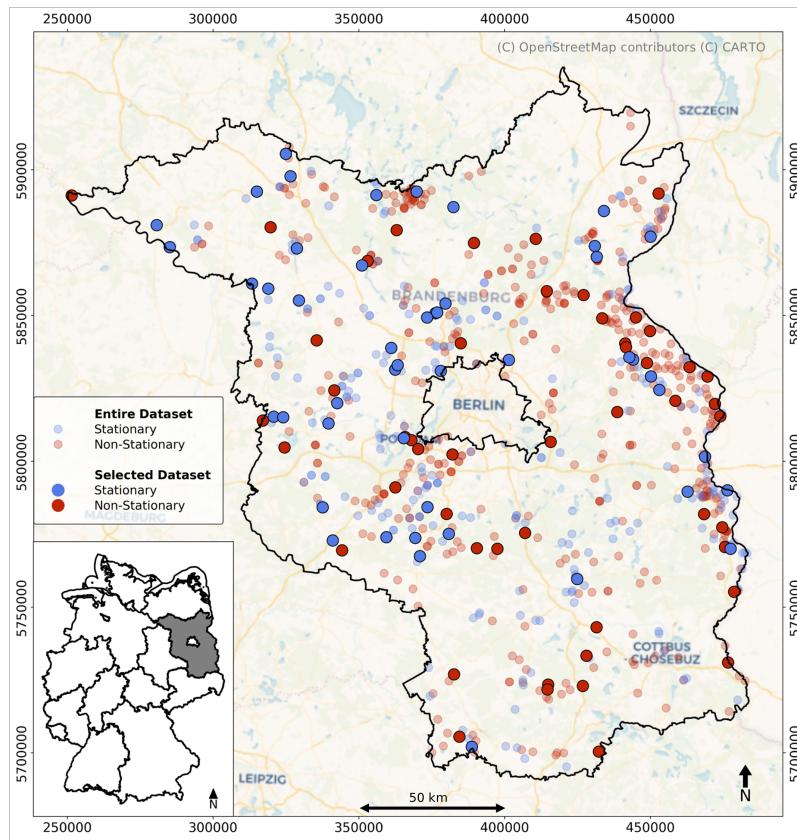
250000 300000 350000 400000 450000

(C) OpenStreetMap contributors (C) CARTO

SZCZECIN

BRANDENBURG

BERLIN

POTSDAM

MAGDEBURG

COTTBUS CHÓŚEBUZ

LEIPZIG

5900000
5850000
5800000
5750000
5700000

Entire Dataset
Stationary
Non-Stationary

Selected Dataset
Stationary
Non-Stationary

N

50 km

N